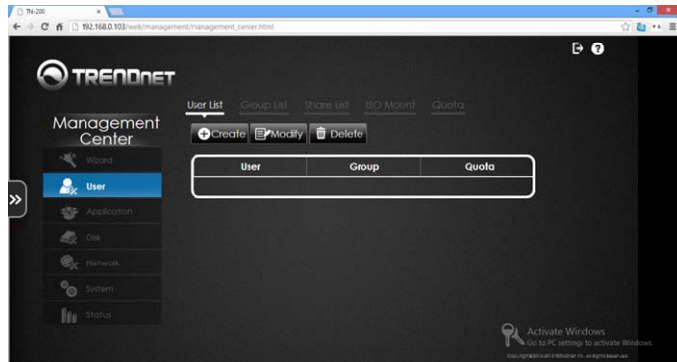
TN-200
192.168.0.103/web/management/management_center.html

TRENDnet

Management Center

Wizard
User
Application
Disk
Network
System
Status

User List Group List Share List ISO Mount Quota

Create Modify Delete

| User | Group | Quota |
|---|---|---|
| | | |

Activate Windows
Go to PC settings to activate Windows.

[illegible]